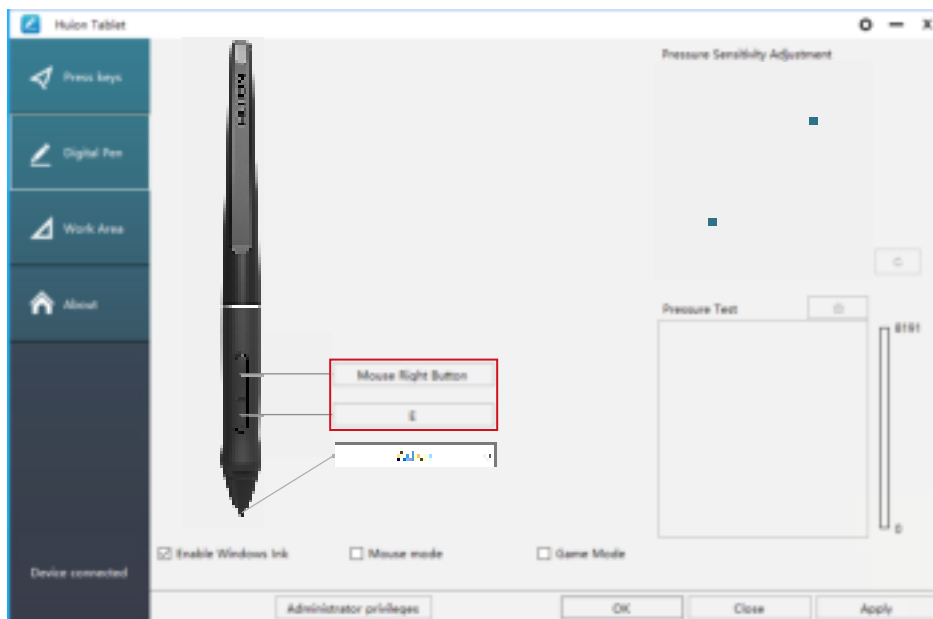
Huion Tablet

Press keys

Digital Pen

Work Area

About

Device connected

HUION

Mouse Right Button

E

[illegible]

Pressure Sensitivity Adjustment

Pressure Test

8191

0

Enable Windows Ink

Mouse mode

Game Mode

Administrator privileges

OK

Close

Apply